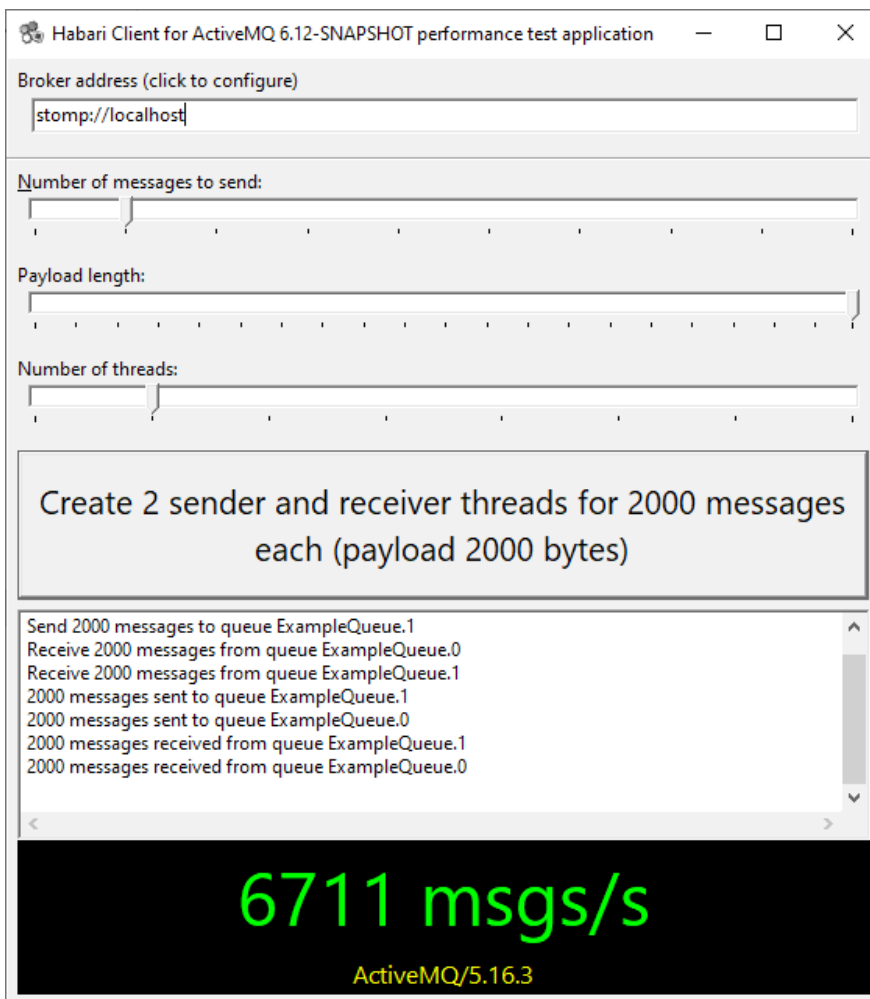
Habari Client for ActiveMQ 6.12-SNAPSHOT performance test application

Broker address (click to configure)

stomp://localhost

Number of messages to send:

Payload length:

Number of threads:

Create 2 sender and receiver threads for 2000 messages each (payload 2000 bytes)

Send 2000 messages to queue ExampleQueue.1
Receive 2000 messages from queue ExampleQueue.0
Receive 2000 messages from queue ExampleQueue.1
2000 messages sent to queue ExampleQueue.1
2000 messages sent to queue ExampleQueue.0
2000 messages received from queue ExampleQueue.1
2000 messages received from queue ExampleQueue.0

6711 msgs/s

ActiveMQ/5.16.3